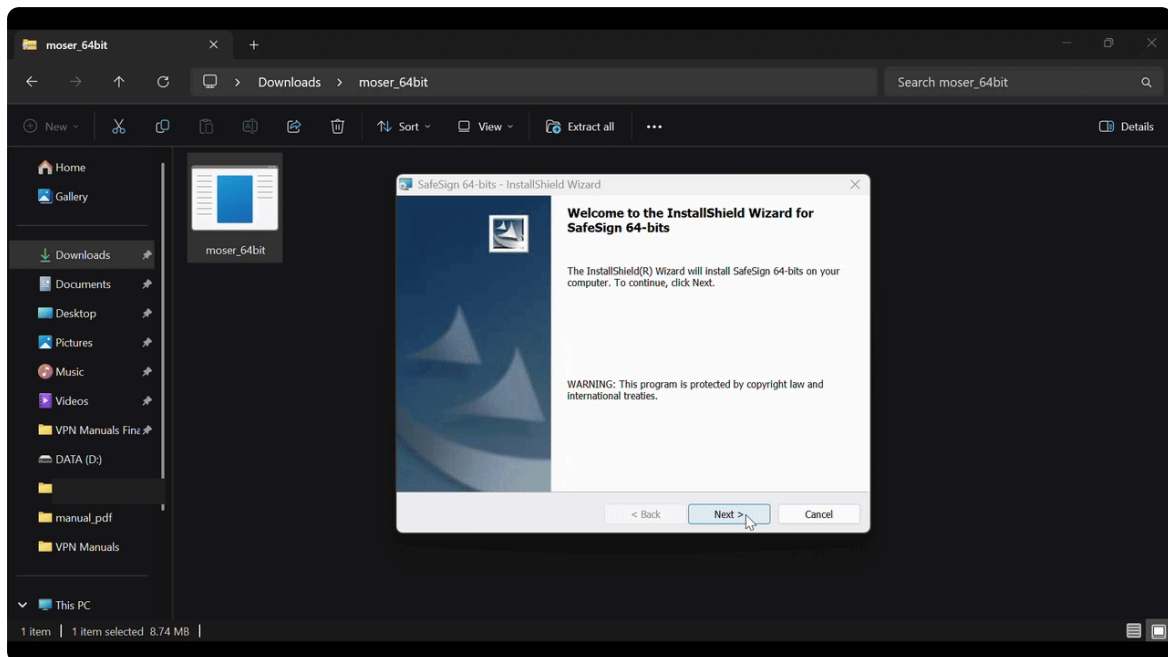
moser_64bit

Downloads > moser_64bit

Search moser_64bit

New

Sort

View

Extract all

...

Details

Home

Gallery

Downloads

Documents

Desktop

Pictures

Music

Videos

VPN Manuals Fina

DATA (D:)

manual_pdf

VPN Manuals

This PC

moser_64bit

SafeSign 64-bits - InstallShield Wizard

Welcome to the InstallShield Wizard for SafeSign 64-bits

The InstallShield(R) Wizard will install SafeSign 64-bits on your computer. To continue, click Next.

WARNING: This program is protected by copyright law and international treaties.

< Back

Next >

Cancel

1 item | 1 item selected 8.74 MB |